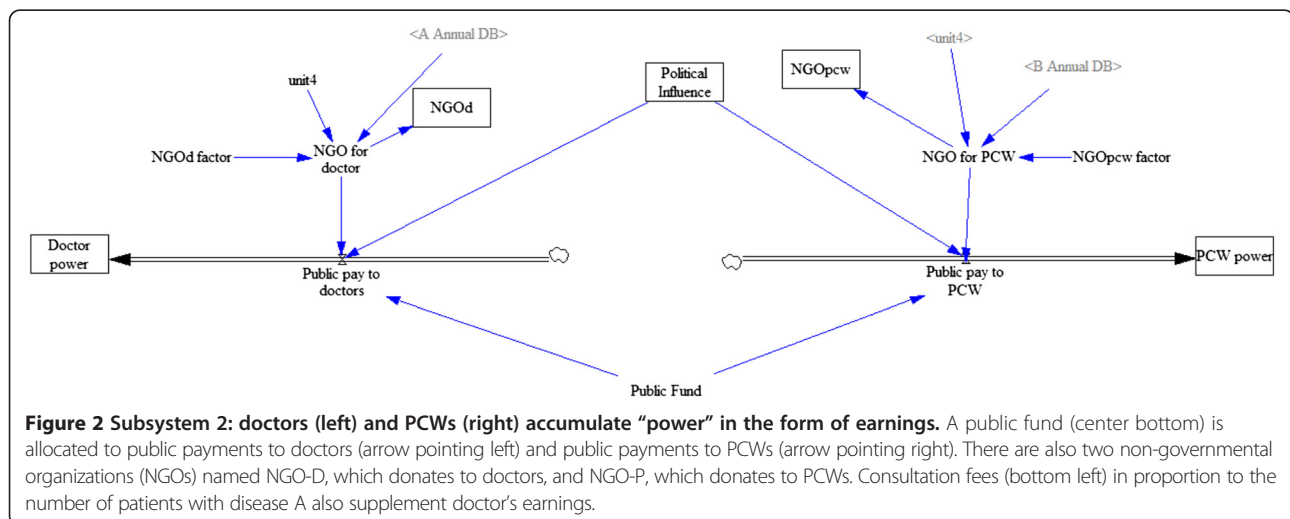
<A Annual DB>

unit4

NGOd

NGOd factor

NGO for doctor

Political Influence

NGOpcw

<unit4>

<B Annual DB>

NGO for PCW

NGOpcw factor

Doctor power

Public pay to doctors

Public pay to PCW

PCW power

Public Fund

**Figure 2 Subsystem 2: doctors (left) and PCWs (right) accumulate "power" in the form of earnings.** A public fund (center bottom) is allocated to public payments to doctors (arrow pointing left) and public payments to PCWs (arrow pointing right). There are also two non-governmental organizations (NGOs) named NGO-D, which donates to doctors, and NGO-P, which donates to PCWs. Consultation fees (bottom left) in proportion to the number of patients with disease A also supplement doctor's earnings.